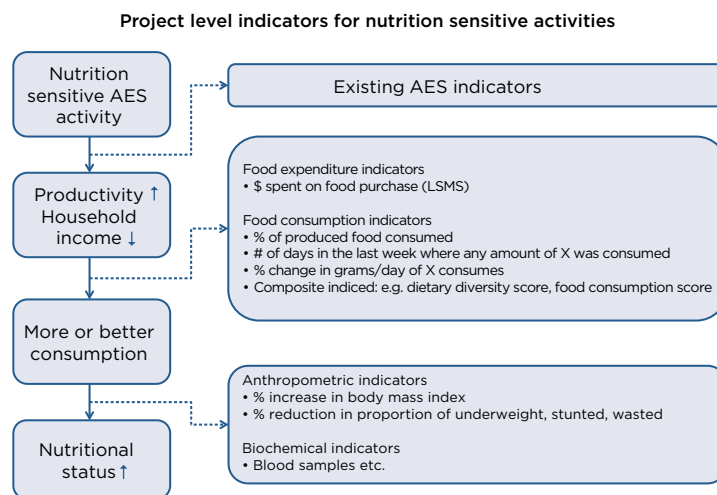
Project level indicators for nutrition sensitive activities

Nutrition sensitive AES activity

Existing AES indicators

Productivity ↑
Household income ↓

Food expenditure indicators
• $ spent on food purchase (LSMS)

Food consumption indicators
• % of produced food consumed
• # of days in the last week where any amount of X was consumed
• % change in grams/day of X consumes
• Composite induced: e.g. dietary diversity score, food consumption score

More or better consumption

Anthropometric indicators
• % increase in body mass index
• % reduction in proportion of underweight, stunted, wasted

Biochemical indicators
• Blood samples etc.

Nutritional status ↑